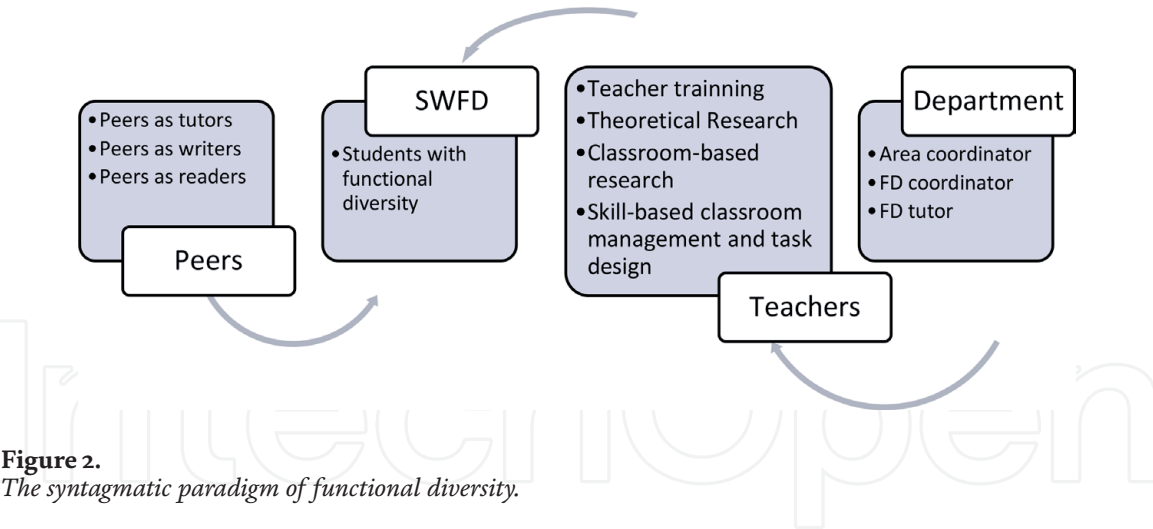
- Peers as tutors
- Peers as writers
- Peers as readers

Peers

SWFD

- Students with functional diversity

- Teacher trainning
- Theoretical Research
- Classroom-based research
- Skill-based classroom management and task design

Teachers

Department

- Area coordinator
- FD coordinator
- FD tutor

IntechOpen

**Figure 2.**
*The syntagmatic paradigm of functional diversity.*